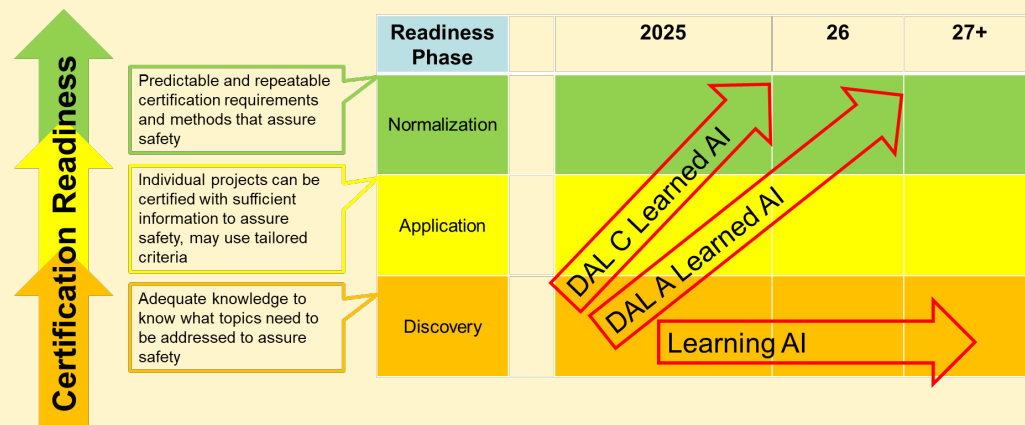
Certification Readiness

Predictable and repeatable certification requirements and methods that assure safety

Individual projects can be certified with sufficient information to assure safety, may use tailored criteria

Adequate knowledge to know what topics need to be addressed to assure safety

| Readiness Phase | | 2025 | 26 | 27+ |
|---|---|---|---|---|
| Normalization | | | | |
| Application | | | | |
| Discovery | | | | |

DAL C Learned AI

DAL A Learned AI

Learning AI